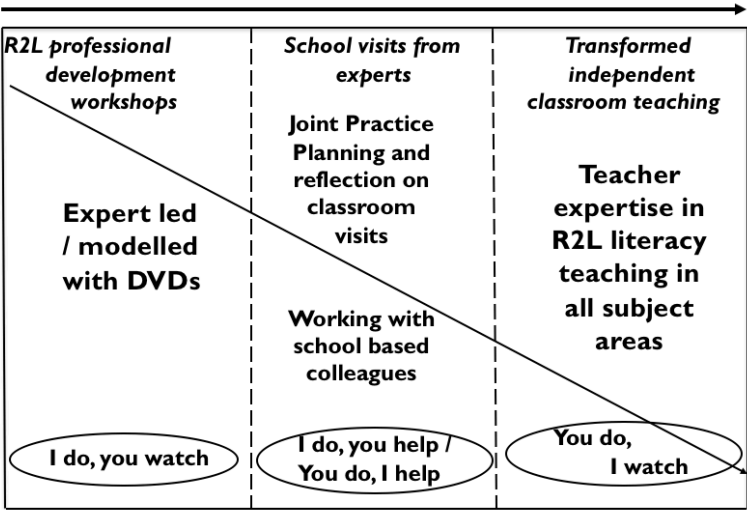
R2L professional development workshops

Expert led / modelled with DVDs

I do, you watch

School visits from experts

Joint Practice Planning and reflection on classroom visits

Working with school based colleagues

I do, you help / You do, I help

Transformed independent classroom teaching

Teacher expertise in R2L literacy teaching in all subject areas

You do, I watch